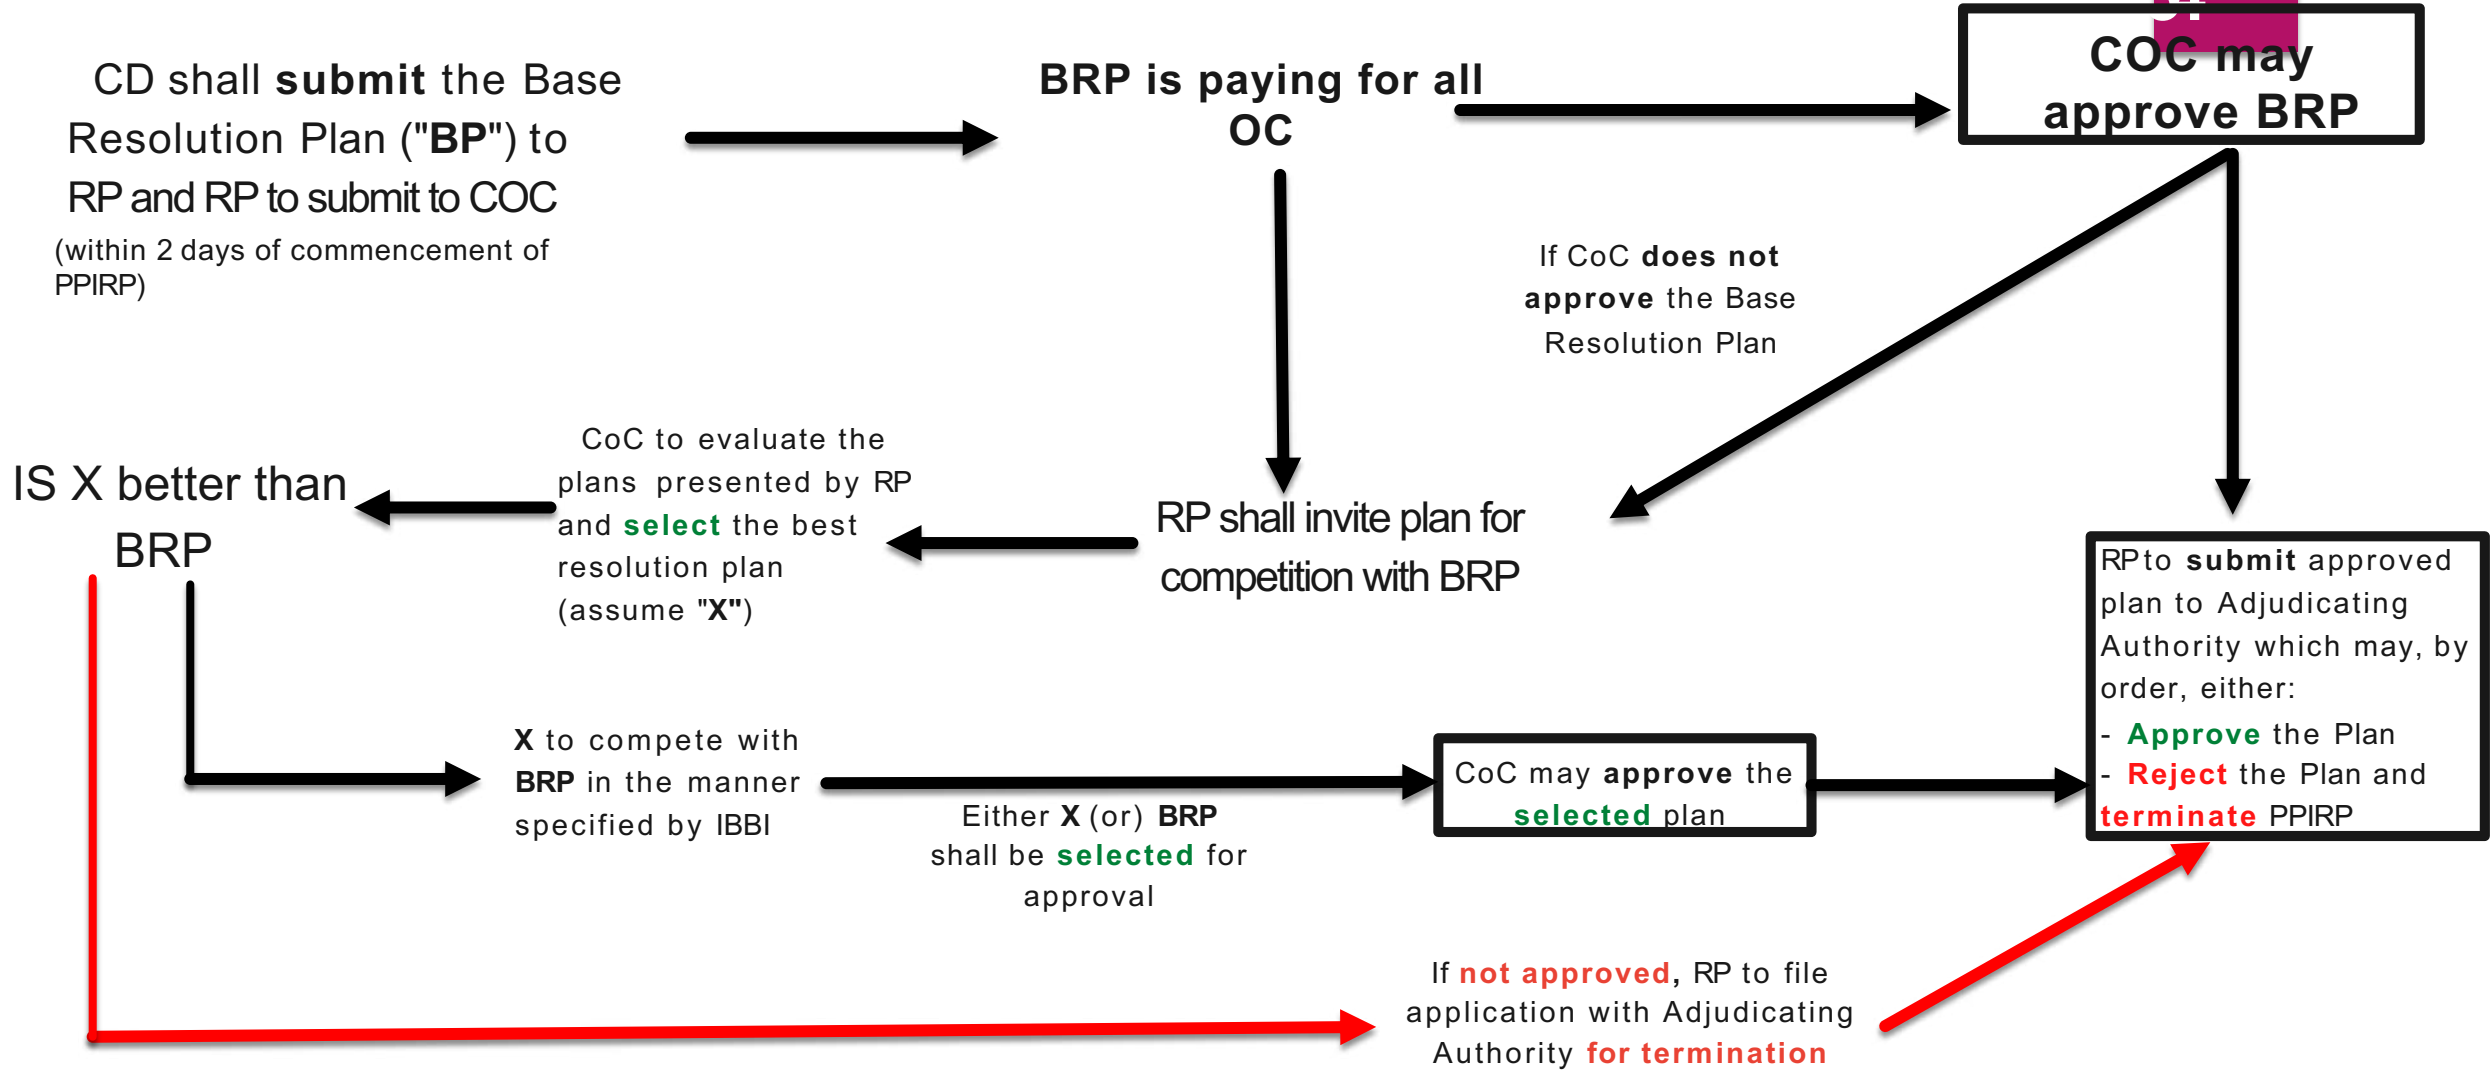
CD shall submit the Base Resolution Plan ("BP") to RP and RP to submit to COC

(within 2 days of commencement of PPIRP)

BRP is paying for all OC

COC may approve BRP

If CoC does not approve the Base Resolution Plan

IS X better than BRP

CoC to evaluate the plans presented by RP and select the best resolution plan (assume "X")

RP shall invite plan for competition with BRP

RP to submit approved plan to Adjudicating Authority which may, by order, either:

- Approve the Plan

- Reject the Plan and terminate PPIRP

X to compete with BRP in the manner specified by IBBI

Either X (or) BRP shall be selected for approval

CoC may approve the selected plan

If not approved, RP to file application with Adjudicating Authority for termination